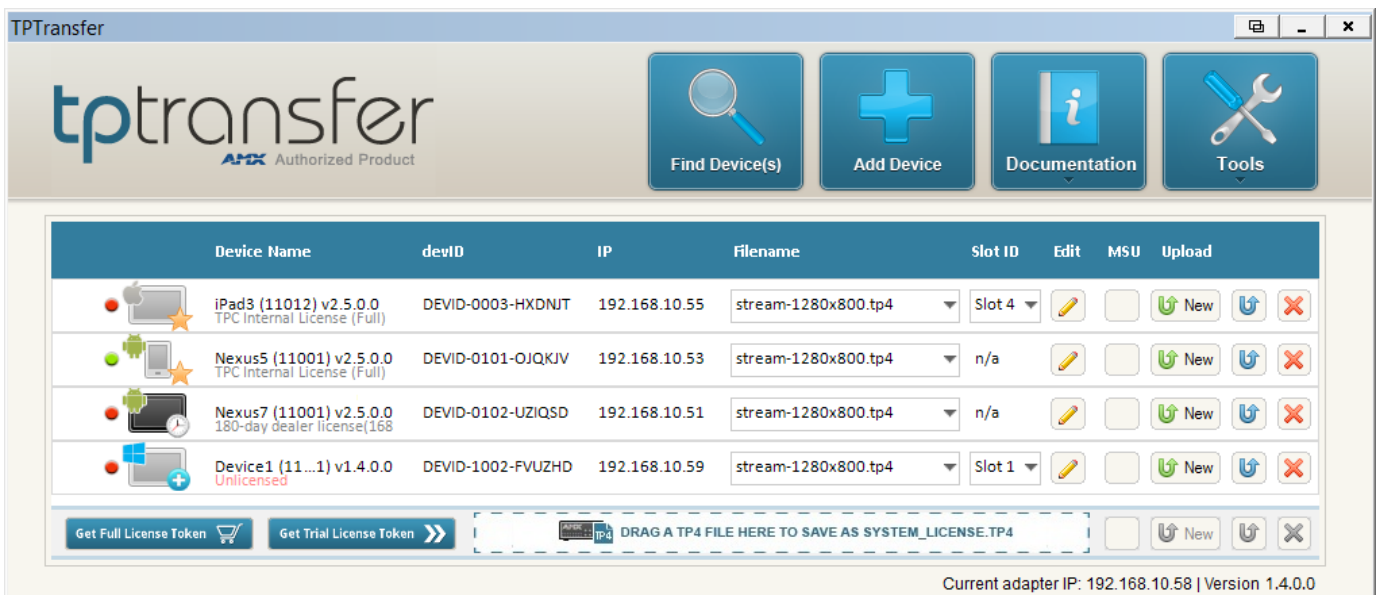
TPTransfer

tptransfer
AMX Authorized Product

Find Device(s)
Add Device
Documentation
Tools

| Device Name | devID | IP | Filename | Slot ID | Edit | MSU | Upload |
|---|---|---|---|---|---|---|---|
| iPad3 (11012) v2.5.0.0 TPC Internal License (Full) | DEVID-0003-HXDNJT | 192.168.10.55 | stream-1280x800.tp4 | Slot 4 | | | New |
| Nexus5 (11001) v2.5.0.0 TPC Internal License (Full) | DEVID-0101-OJQKJV | 192.168.10.53 | stream-1280x800.tp4 | n/a | | | New |
| Nexus7 (11001) v2.5.0.0 180-day dealer license(168 | DEVID-0102-UZIQSD | 192.168.10.51 | stream-1280x800.tp4 | n/a | | | New |
| Device1 (11...1) v1.4.0.0 Unlicensed | DEVID-1002-FVUZHD | 192.168.10.59 | stream-1280x800.tp4 | Slot 1 | | | New |

Get Full License Token
Get Trial License Token
TP4 DRAG A TP4 FILE HERE TO SAVE AS SYSTEM_LICENSE.TP4
New

Current adapter IP: 192.168.10.58 | Version 1.4.0.0